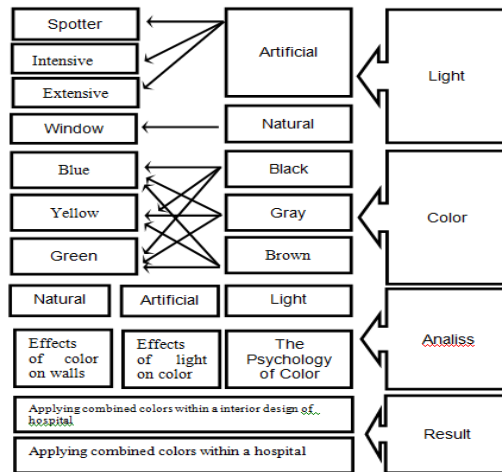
Spotter

Intensive

Extensive

Artificial

Light

Window

Natural

Blue

Black

Yellow

Gray

Color

Green

Brown

Natural

Artificial

Light

Effects of color on walls

Effects of light on color

The Psychology of Color

Analiss

Applying combined colors within a interior design of hospital

Result

Applying combined colors within a hospital